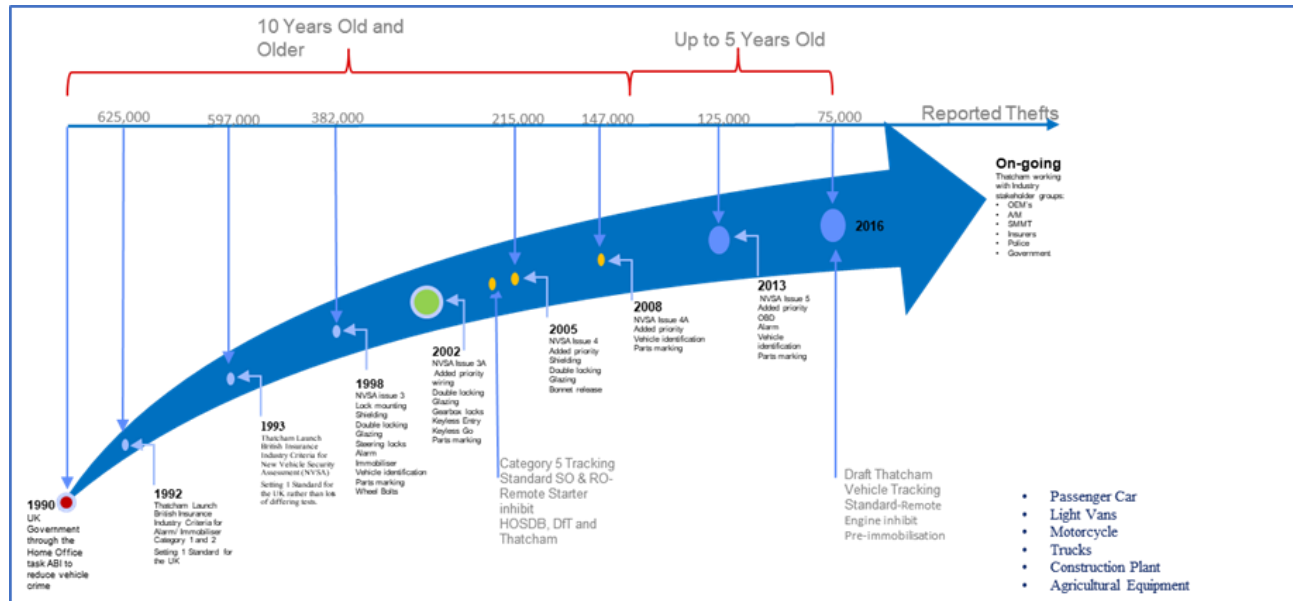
10 Years Old and Older

Up to 5 Years Old

625,000 597,000 382,000 215,000 147,000 125,000 75,000 Reported Thefts

1990
UK Government through the Home Office task ABI to reduce vehicle crime

1992
Thatcham Launch British Insurance Industry Criteria for Alarm/ Immobiliser Category 1 and 2
Setting 1 Standard for the UK

1993
Thatcham Launch British Insurance Industry Criteria for New Vehicle Security Assessment (NVSA)
Setting 1 Standard for the UK rather than lots of differing tests.

1998
NVSA issue 3
Lock mounting
Shielding
Double locking
Glazing
Steering locks
Alarm
Immobiliser
Vehicle identification
Parts marking
Wheel Bolts

2002
NVSA Issue 3A
Added priority wiring
Double locking
Glazing
Gearbox locks
Keyless Entry
Keyless Go
Parts marking

Category 5 Tracking Standard SO & RO-Remote Starter inhibit
HOSDB, DfT and Thatcham

2005
NVSA Issue 4
Added priority
Shielding
Double locking
Glazing
Bonnet release

2008
NVSA Issue 4A
Added priority
Vehicle identification
Parts marking

2013
NVSA Issue 5
Added priority
OBD
Alarm
Vehicle identification
Parts marking

2016

Draft Thatcham Vehicle Tracking Standard-Remote Engine inhibit Pre-immobilisation

On-going
Thatcham working with Industry stakeholder groups:
• OEM's
• A/M
• SMMT
• Insurers
• Police
• Government

• Passenger Car
• Light Vans
• Motorcycle
• Trucks
• Construction Plant
• Agricultural Equipment